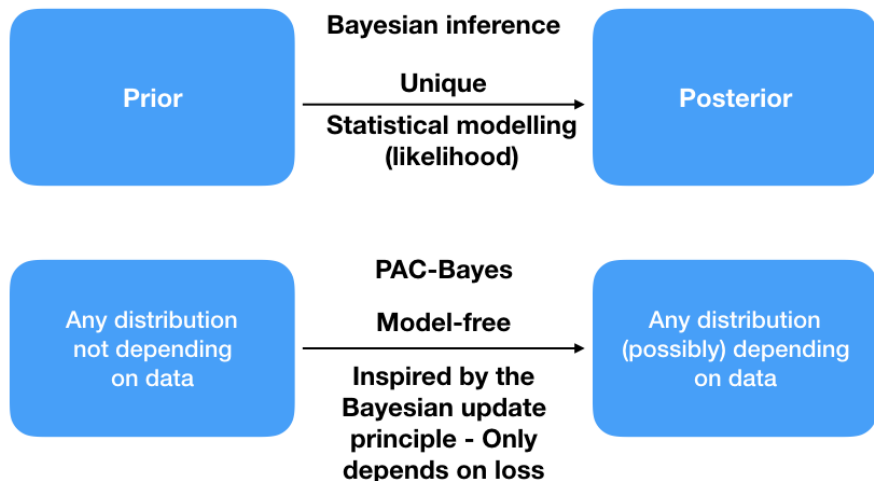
Bayesian inference

Prior

Unique

Posterior

Statistical modelling (likelihood)

PAC-Bayes

Any distribution not depending on data

Model-free

Any distribution (possibly) depending on data

Inspired by the Bayesian update principle - Only depends on loss